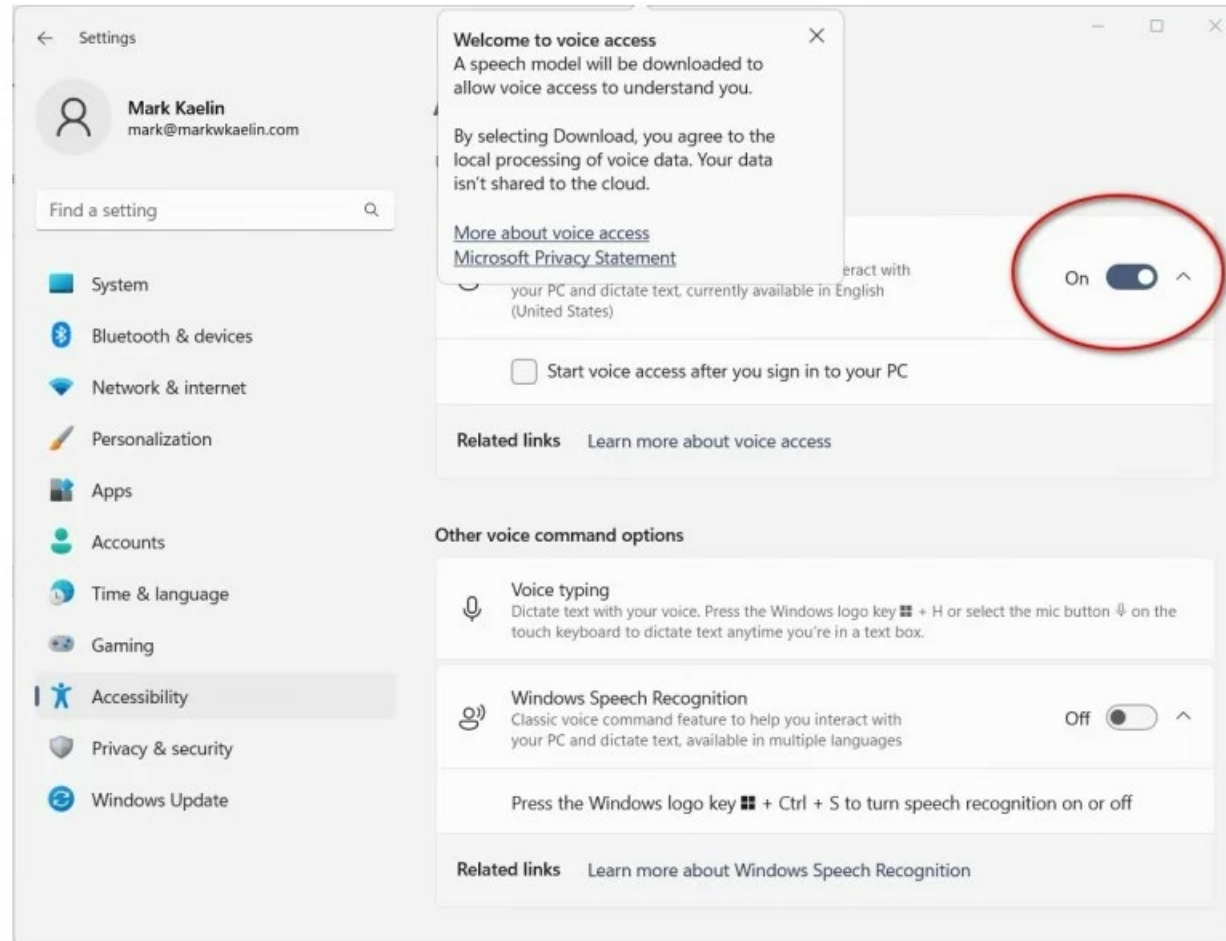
Settings

Mark Kaelin
mark@markwkaelin.com

Find a setting

System
Bluetooth & devices
Network & internet
Personalization
Apps
Accounts
Time & language
Gaming
Accessibility
Privacy & security
Windows Update

Welcome to voice access
A speech model will be downloaded to allow voice access to understand you.

By selecting Download, you agree to the local processing of voice data. Your data isn't shared to the cloud.

More about voice access
Microsoft Privacy Statement

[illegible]eract with your PC and dictate text, currently available in English (United States)

On

Start voice access after you sign in to your PC

Related links Learn more about voice access

Other voice command options

Voice typing
Dictate text with your voice. Press the Windows logo key + H or select the mic button on the touch keyboard to dictate text anytime you're in a text box.

Windows Speech Recognition
Classic voice command feature to help you interact with your PC and dictate text, available in multiple languages

Off

Press the Windows logo key + Ctrl + S to turn speech recognition on or off

Related links Learn more about Windows Speech Recognition